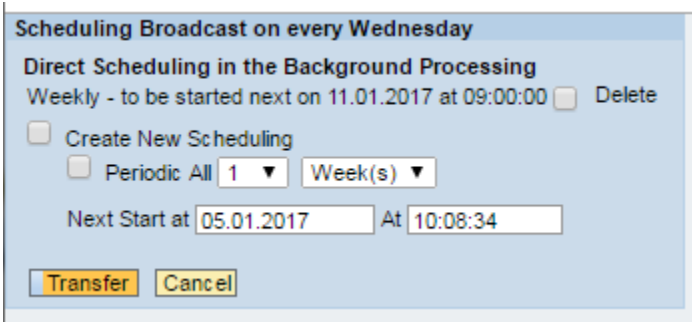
Scheduling Broadcast on every Wednesday

Direct Scheduling in the Background Processing

Weekly - to be started next on 11.01.2017 at 09:00:00 Delete

Create New Scheduling

Periodic All 1 ▼ Week(s) ▼

Next Start at 05.01.2017 At 10:08:34

Transfer Cancel